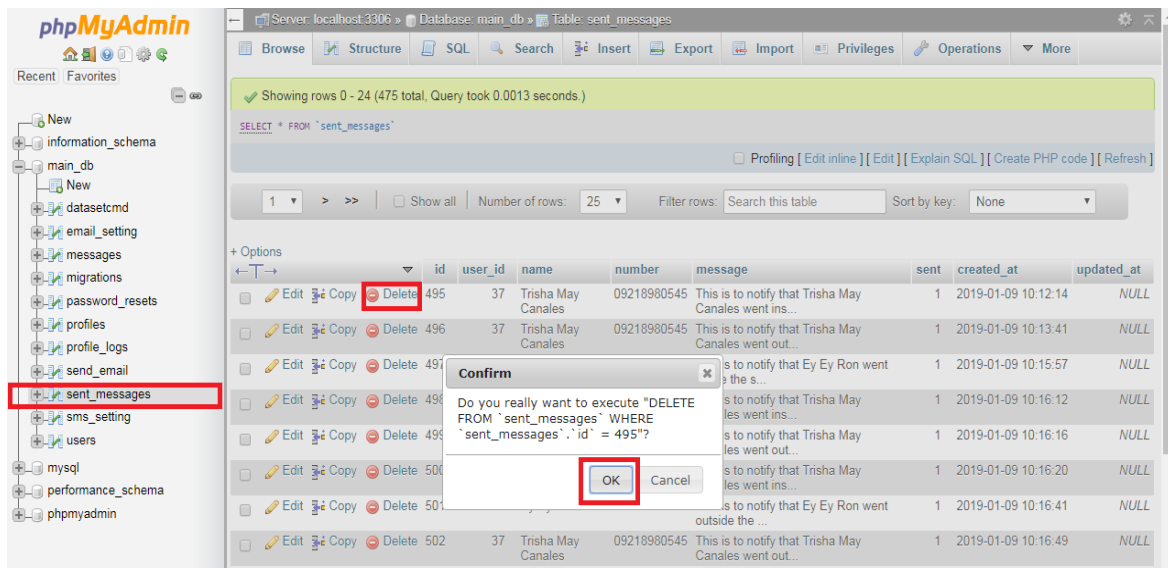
phpMyAdmin

Recent Favorites

New
information_schema
main_db
New
datasetcmd
email_setting
messages
migrations
password_resets
profiles
profile_logs
send_email
sent_messages
sms_setting
users
mysql
performance_schema
phpmyadmin

Server: localhost:3306 » Database: main_db » Table: sent_messages

Browse Structure SQL Search Insert Export Import Privileges Operations More

Showing rows 0 - 24 (475 total, Query took 0.0013 seconds.)

SELECT * FROM `sent_messages`

Profiling [ Edit inline ] [ Edit ] [ Explain SQL ] [ Create PHP code ] [ Refresh ]

1 > >> Show all Number of rows: 25 Filter rows: Search this table Sort by key: None

+ Options

| | | id | user_id | name | number | message | sent | created_at | updated_at |
|---|---|---|---|---|---|---|---|---|---|
| Edit Copy Delete | | 495 | 37 | Trisha May Canales | 09218980545 | This is to notify that Trisha May Canales went ins... | 1 | 2019-01-09 10:12:14 | NULL |
| Edit Copy Delete | | 496 | 37 | Trisha May Canales | 09218980545 | This is to notify that Trisha May Canales went out... | 1 | 2019-01-09 10:13:41 | NULL |
| Edit Copy Delete | | 497 | | | | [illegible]s to notify that Ey Ey Ron went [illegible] the s... | 1 | 2019-01-09 10:15:57 | NULL |
| Edit Copy Delete | | 498 | | | | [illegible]s to notify that Trisha May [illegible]les went ins... | 1 | 2019-01-09 10:16:12 | NULL |
| Edit Copy Delete | | 499 | | | | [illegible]s to notify that Trisha May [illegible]les went out... | 1 | 2019-01-09 10:16:16 | NULL |
| Edit Copy Delete | | 500 | | | | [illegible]s to notify that Trisha May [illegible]les went ins... | 1 | 2019-01-09 10:16:20 | NULL |
| Edit Copy Delete | | 501 | | | | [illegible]s to notify that Ey Ey Ron went outside the ... | 1 | 2019-01-09 10:16:41 | NULL |
| Edit Copy Delete | | 502 | 37 | Trisha May Canales | 09218980545 | This is to notify that Trisha May Canales went out... | 1 | 2019-01-09 10:16:49 | NULL |

Confirm

Do you really want to execute "DELETE FROM `sent_messages` WHERE `sent_messages`.`id` = 495"?

OK Cancel